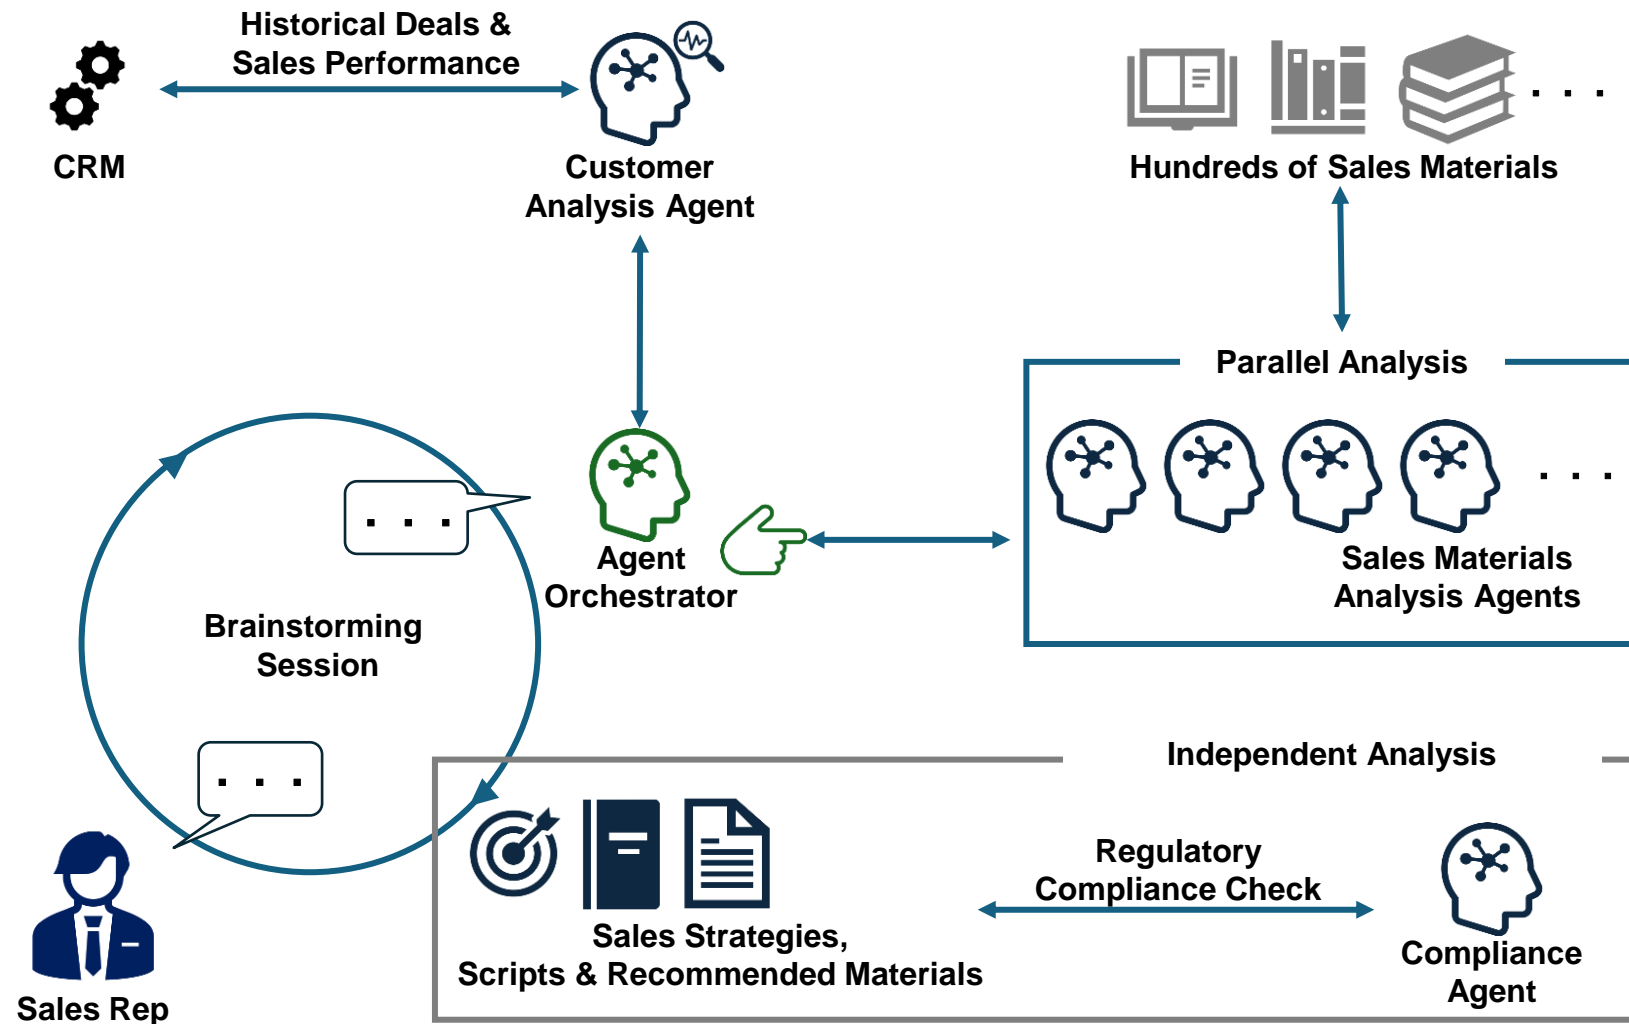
Historical Deals & Sales Performance

CRM

Customer Analysis Agent

. . .

Hundreds of Sales Materials

Parallel Analysis

. . .

Sales Materials Analysis Agents

. . .

Agent Orchestrator

Brainstorming Session

. . .

Sales Rep

Independent Analysis

Regulatory Compliance Check

Sales Strategies, Scripts & Recommended Materials

Compliance Agent